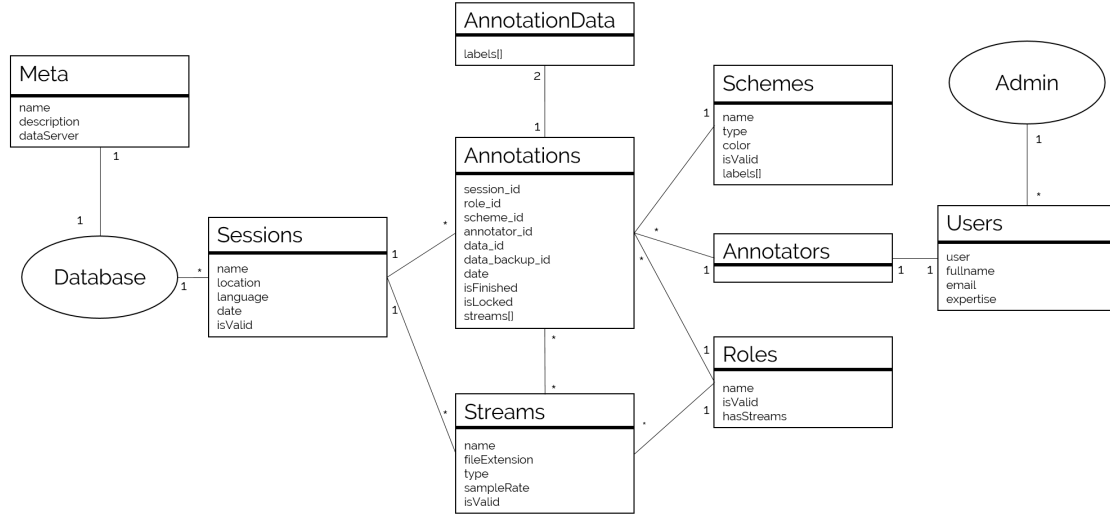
AnnotationData

label[s]

2

1

Meta

name
description
dataServer

1

1

Database

*

1

Sessions

name
location
language
date
isValid

1

1

*

Annotations

session_id
role_id
scheme_id
annotator_id
data_id
data_backup_id
date
isFinished
isLocked
streams[]

*

*

*

Streams

name
fileExtension
type
sampleRate
isValid

*

Schemes

1

name
type
color
isValid
label[s]

*

Annotators

1

1

1

*

Roles

1

1

name
isValid
hasStreams

Admin

1

*

Users

user
fullname
email
expertise